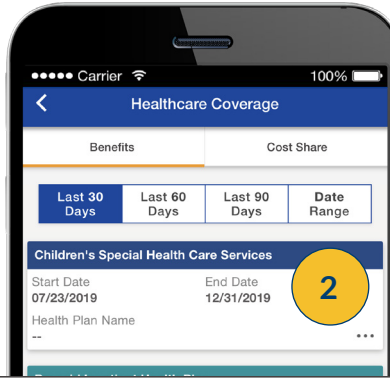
●●●●● Carrier
100%

Healthcare Coverage

Benefits
Cost Share

Last 30 Days
Last 60 Days
Last 90 Days
Date Range

Children's Special Health Care Services

Start Date
07/23/2019
End Date
12/31/2019

2

Health Plan Name
--
•••

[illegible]